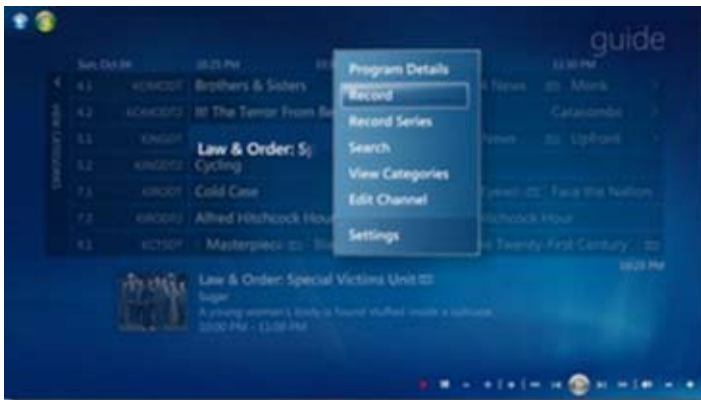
guide

Sun, Oct 29 10:25 PM 11:30 PM

4.1 KOMODT Brothers & Sisters News Monk

4.2 KOMODT2 The Terror From Be Catacombs

5.1 KING5 Law & Order: S News Upfront

5.2 KING5D Cycling

7.1 KIRODT Cold Case Face the Nation

7.2 KIRODT2 Alfred Hitchcock Hour Hitchcock Hour

8.1 KCTSDT Masterpiec Twenty-First Century

Program Details

Record

Record Series

Search

View Categories

Edit Channel

Settings

Law & Order: Special Victims Unit

Sugar

A young woman's body is found stuffed inside a suitcase.

10:00 PM – 11:00 PM

10:25 PM